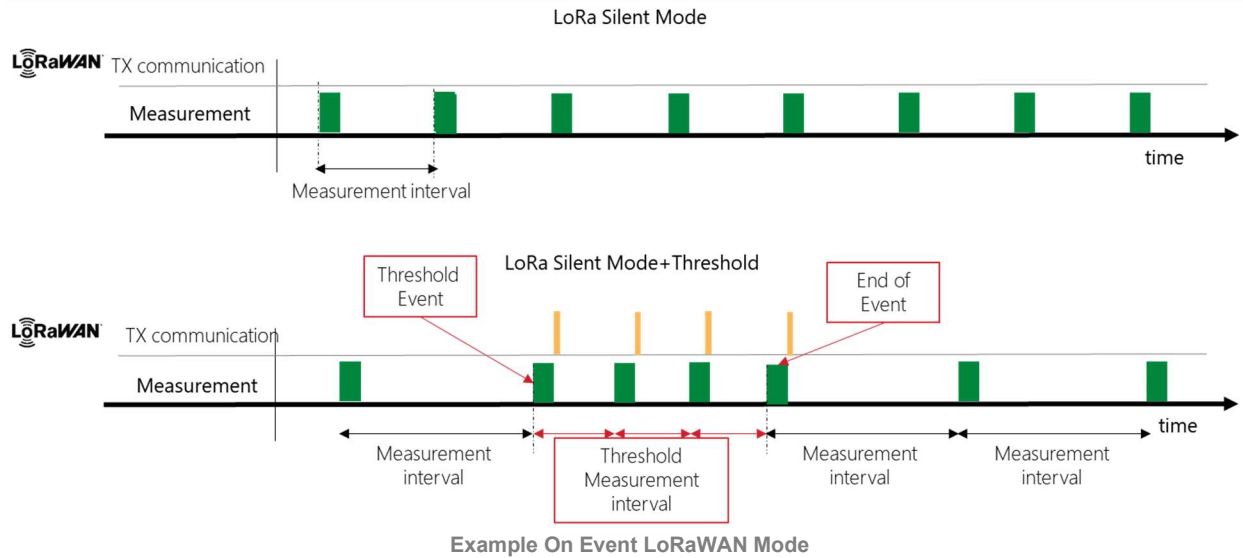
LoRa Silent Mode

LoRaWAN TX communication

Measurement

time

Measurement interval

LoRa Silent Mode+Threshold

Threshold Event

End of Event

LoRaWAN TX communication

Measurement

time

Measurement interval

Threshold Measurement interval

Measurement interval

Measurement interval

Example On Event LoRaWAN Mode